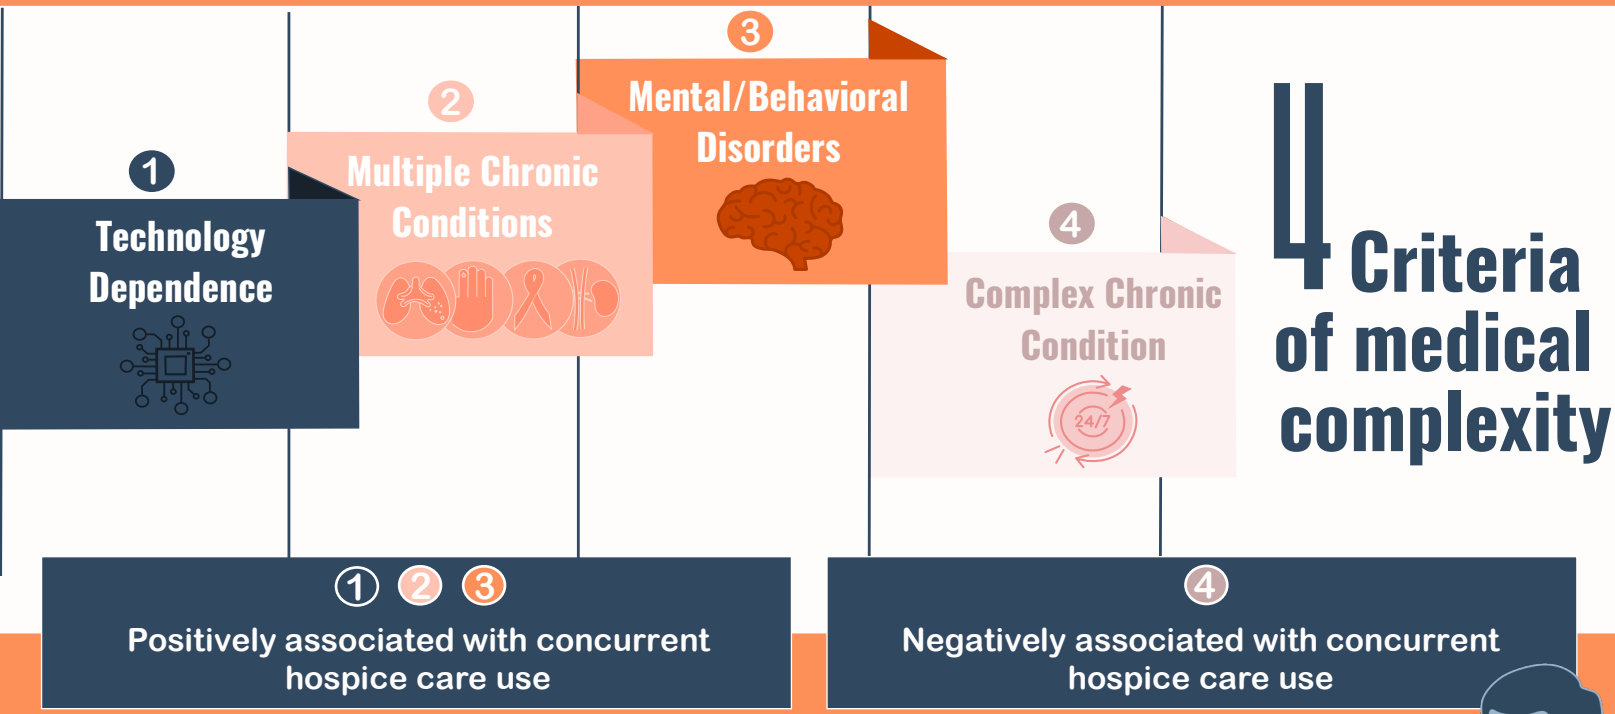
1
Technology Dependence

2
Multiple Chronic Conditions

3
Mental/Behavioral Disorders

4
Complex Chronic Condition

24/7

4 Criteria of medical complexity

1 2 3
Positively associated with concurrent hospice care use

4
Negatively associated with concurrent hospice care use